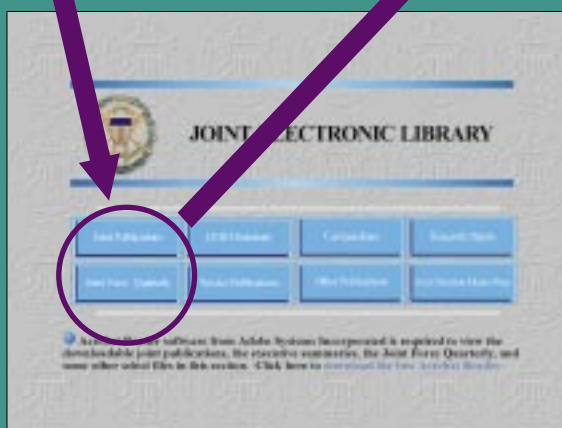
JOINT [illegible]ECTRONIC LIBRARY

Joint Publications

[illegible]

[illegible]

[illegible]

Joint Force Quarterly

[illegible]

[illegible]

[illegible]

Acro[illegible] software from Adobe Systems Incorporated is required to view the downloadable joint publications, the executive summaries, the Joint Force Quarterly, and some other select files in this section. Click here to download the free Acrobat Reader.